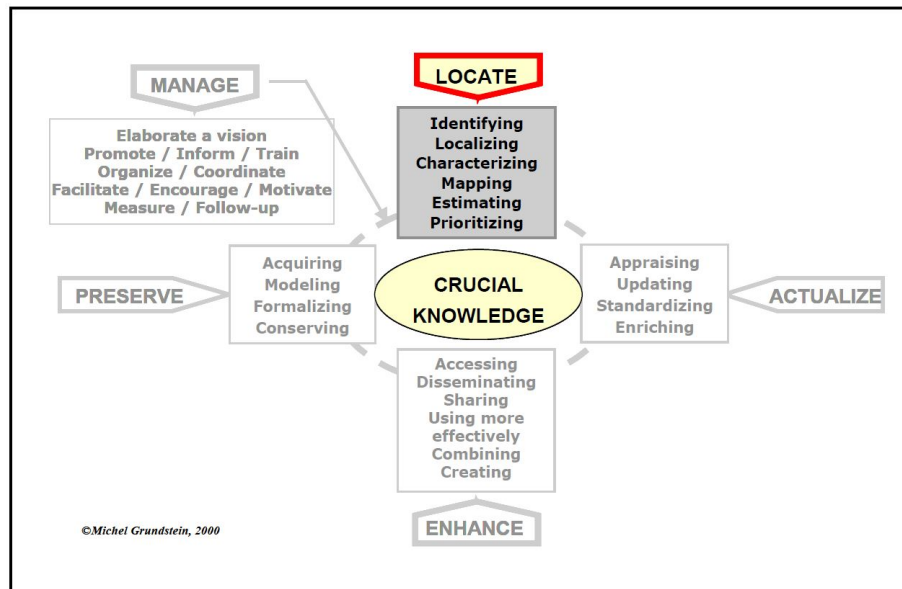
MANAGE

Elaborate a vision
Promote / Inform / Train
Organize / Coordinate
Facilitate / Encourage / Motivate
Measure / Follow-up

LOCATE

Identifying
Localizing
Characterizing
Mapping
Estimating
Prioritizing

PRESERVE

Acquiring
Modeling
Formalizing
Conserving

CRUCIAL KNOWLEDGE

Appraising
Updating
Standardizing
Enriching

ACTUALIZE

Accessing
Disseminating
Sharing
Using more effectively
Combining
Creating

ENHANCE

©Michel Grundstein, 2000